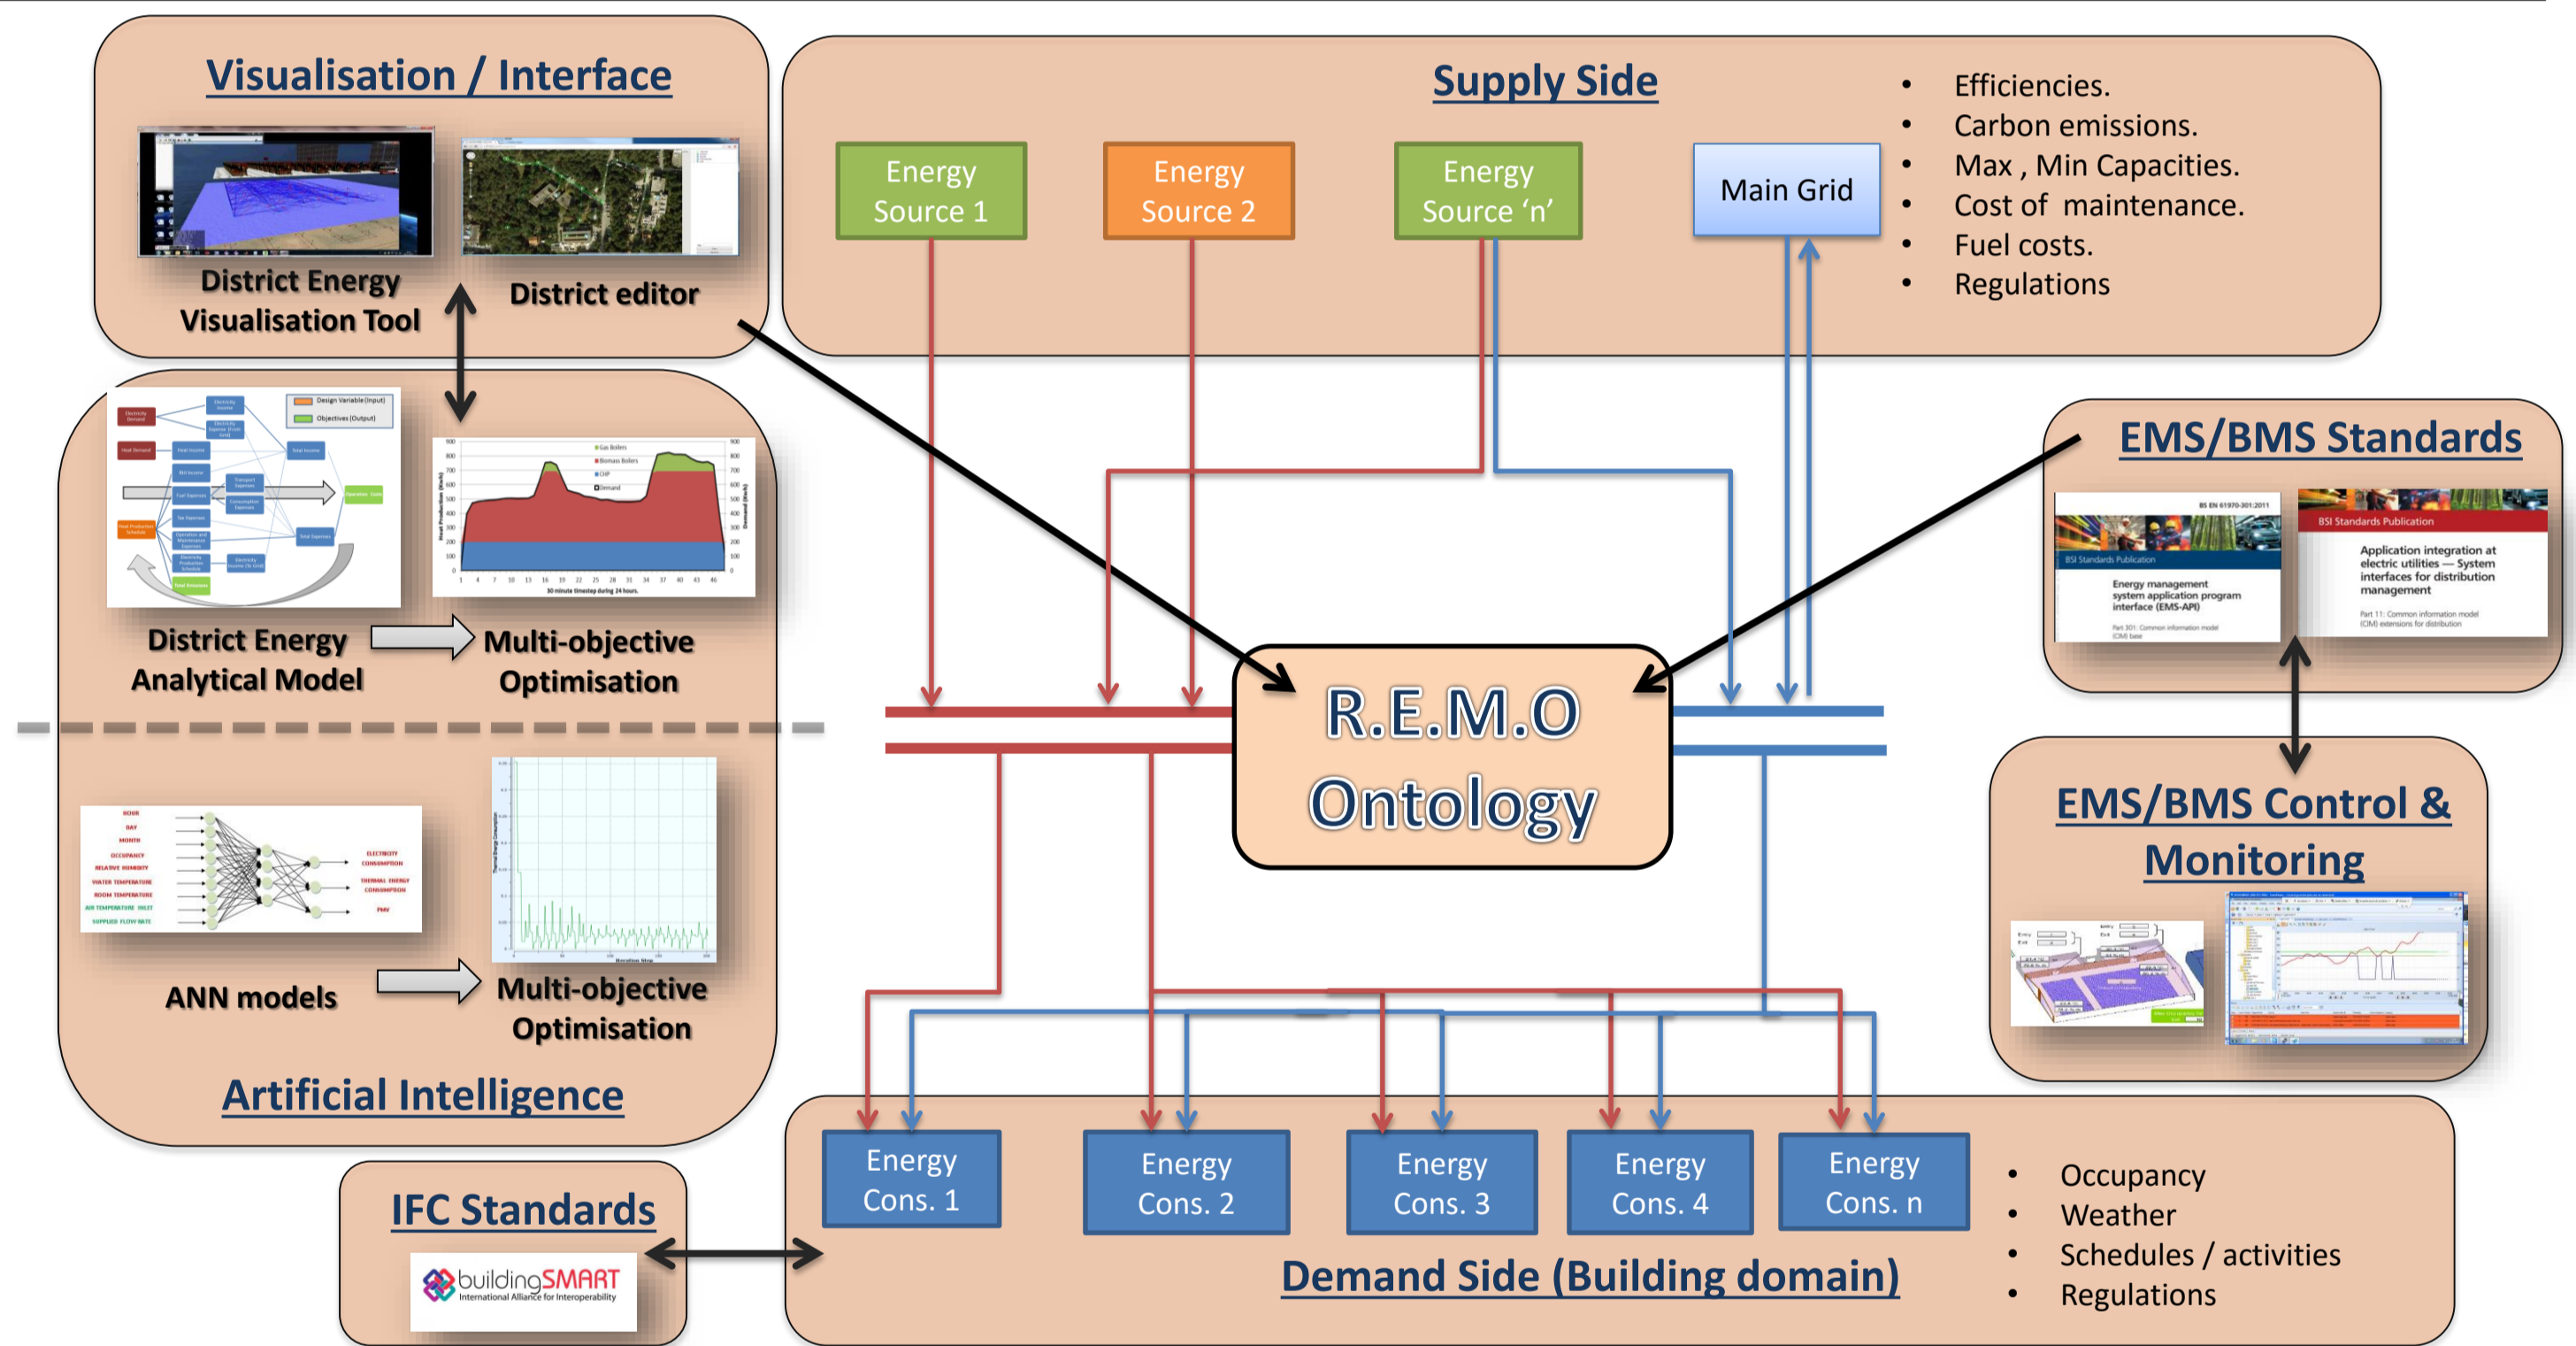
Visualisation / Interface

District Energy Visualisation Tool

District editor

Supply Side

Energy Source 1

Energy Source 2

Energy Source 'n'

Main Grid

- Efficiencies.
- Carbon emissions.
- Max , Min Capacities.
- Cost of maintenance.
- Fuel costs.
- Regulations

District Energy Analytical Model

Multi-objective Optimisation

EMS/BMS Standards

BSI Standards Publication

Energy management system application program interface (EMS-API)

BSI Standards Publication

Application integration at electric utilities — System interfaces for distribution management

R.E.M.O Ontology

EMS/BMS Control & Monitoring

ANN models

Multi-objective Optimisation

Artificial Intelligence

IFC Standards

buildingSMART International Alliance for Interoperability

Energy Cons. 1

Energy Cons. 2

Energy Cons. 3

Energy Cons. 4

Energy Cons. n

- Occupancy
- Weather
- Schedules / activities
- Regulations

Demand Side (Building domain)